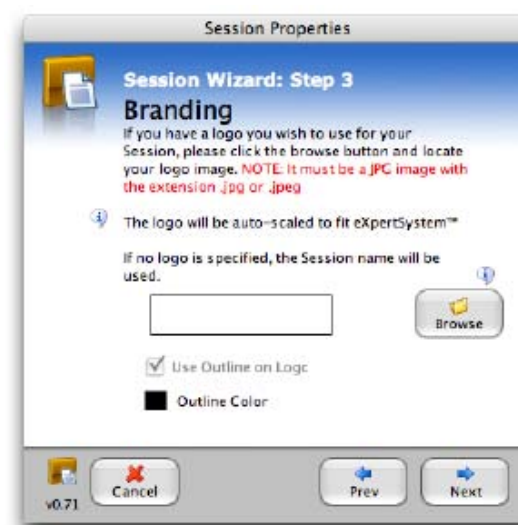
Session Properties

Session Wizard: Step 3

Branding

If you have a logo you wish to use for your Session, please click the browse button and locate your logo image. NOTE: It must be a JPG image with the extension .jpg or .jpeg

The logo will be auto-scaled to fit eXpertSystem™

If no logo is specified, the Session name will be used.

Browse

Use Outline on Logo

Outline Color

v0.71

Cancel

Prev

Next